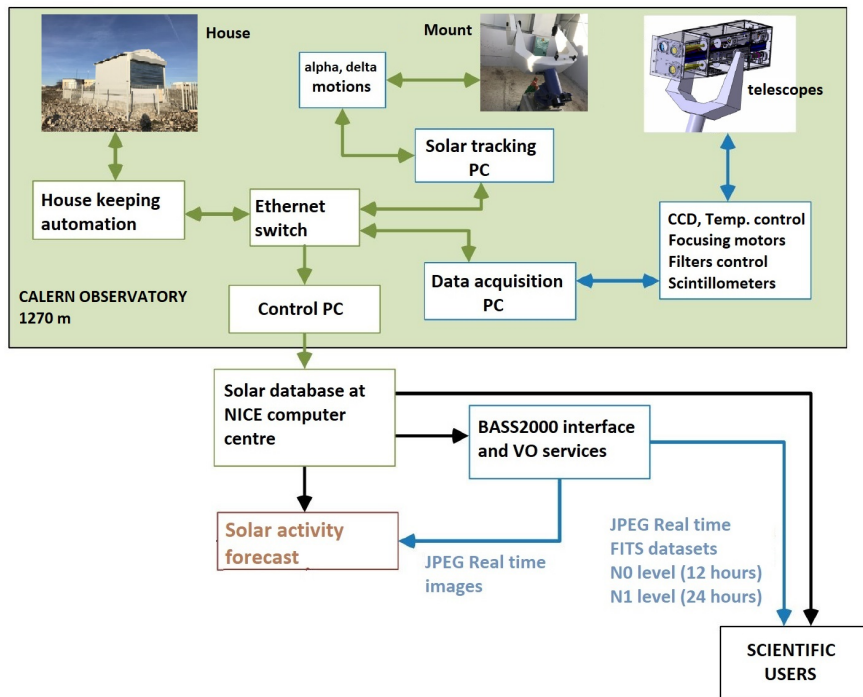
House

Mount

alpha, delta motions

telescopes

Solar tracking PC

House keeping automation

Ethernet switch

CCD, Temp. control
Focusing motors
Filters control
Scintillometers

Data acquisition PC

CALERN OBSERVATORY
1270 m

Control PC

Solar database at NICE computer centre

BASS2000 interface and VO services

Solar activity forecast

JPEG Real time images

JPEG Real time
FITS datasets
N0 level (12 hours)
N1 level (24 hours)

SCIENTIFIC USERS